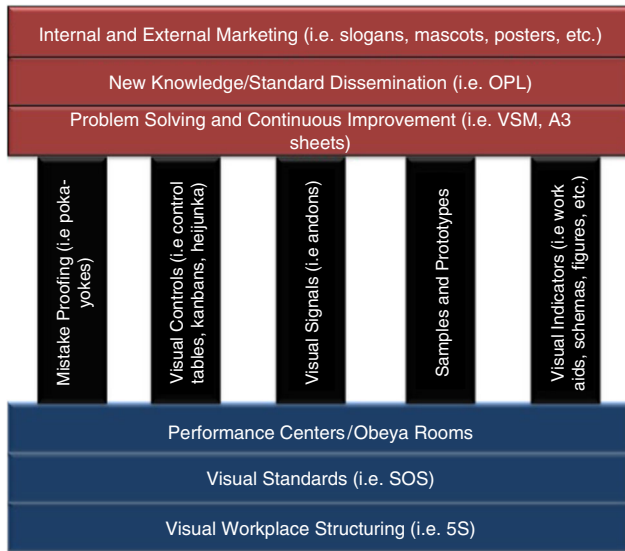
Internal and External Marketing (i.e. slogans, mascots, posters, etc.)

New Knowledge/Standard Dissemination (i.e. OPL)

Problem Solving and Continuous Improvement (i.e. VSM, A3 sheets)

Mistake Proofing (i.e poka-yokes)

Visual Controls (i.e control tables, kanbans, heijunka)

Visual Signals (i.e andons)

Samples and Prototypes

Visual Indicators (i.e work aids, schemas, figures, etc.)

Performance Centers/Obeya Rooms

Visual Standards (i.e. SOS)

Visual Workplace Structuring (i.e. 5S)